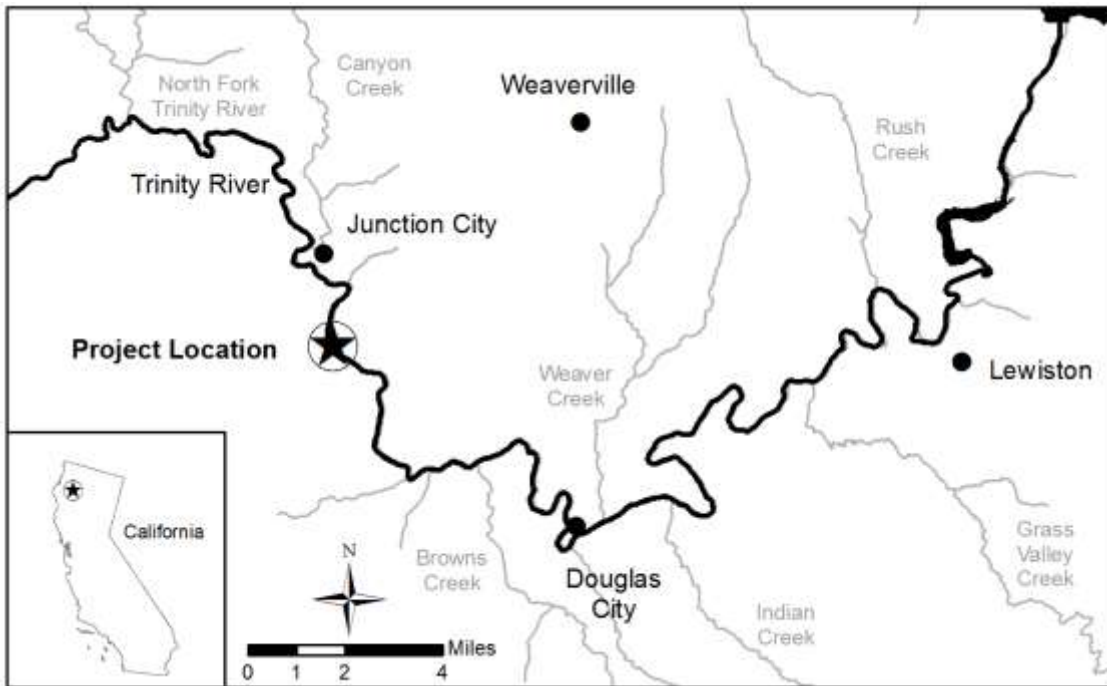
North Fork Trinity River

Canyon Creek

Weaverville

Rush Creek

Trinity River

Junction City

Project Location

Weaver Creek

Lewiston

California

N

Browns Creek

Douglas City

Indian Creek

Grass Valley Creek

Miles

0 1 2 4